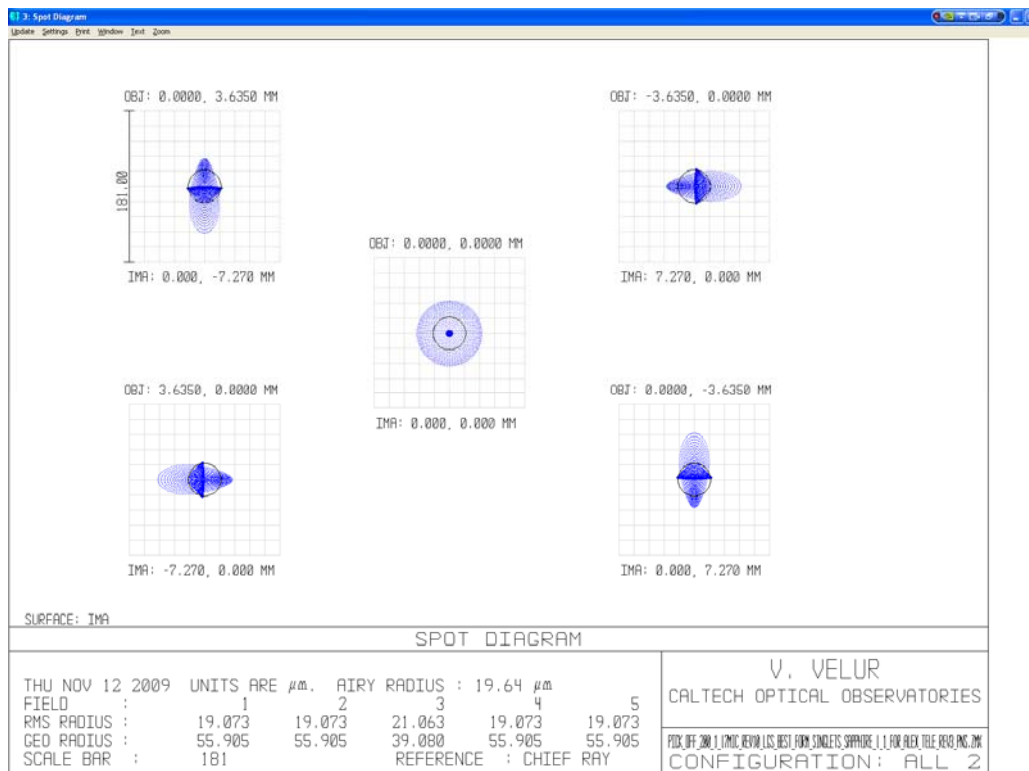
3: Spot Diagram
Update Settings Print Window Text Zoom

OBJ: 0.0000, 3.6350 MM
181.00
IMA: 0.000, -7.270 MM

OBJ: -3.6350, 0.0000 MM
IMA: 7.270, 0.000 MM

OBJ: 0.0000, 0.0000 MM
IMA: 0.000, 0.000 MM

OBJ: 3.6350, 0.0000 MM
IMA: -7.270, 0.000 MM

OBJ: 0.0000, -3.6350 MM
IMA: 0.000, 7.270 MM

SURFACE: IMA

SPOT DIAGRAM

THU NOV 12 2009 UNITS ARE $\mu m$. AIRY RADIUS : 19.64 $\mu m$

| FIELD : | 1 | 2 | 3 | 4 | 5 |
|---|---|---|---|---|---|
| RMS RADIUS : | 19.073 | 19.073 | 21.063 | 19.073 | 19.073 |
| GEO RADIUS : | 55.905 | 55.905 | 39.080 | 55.905 | 55.905 |

SCALE BAR : 181 REFERENCE : CHIEF RAY

V. VELUR
CALTECH OPTICAL OBSERVATORIES
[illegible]
CONFIGURATION: ALL 2